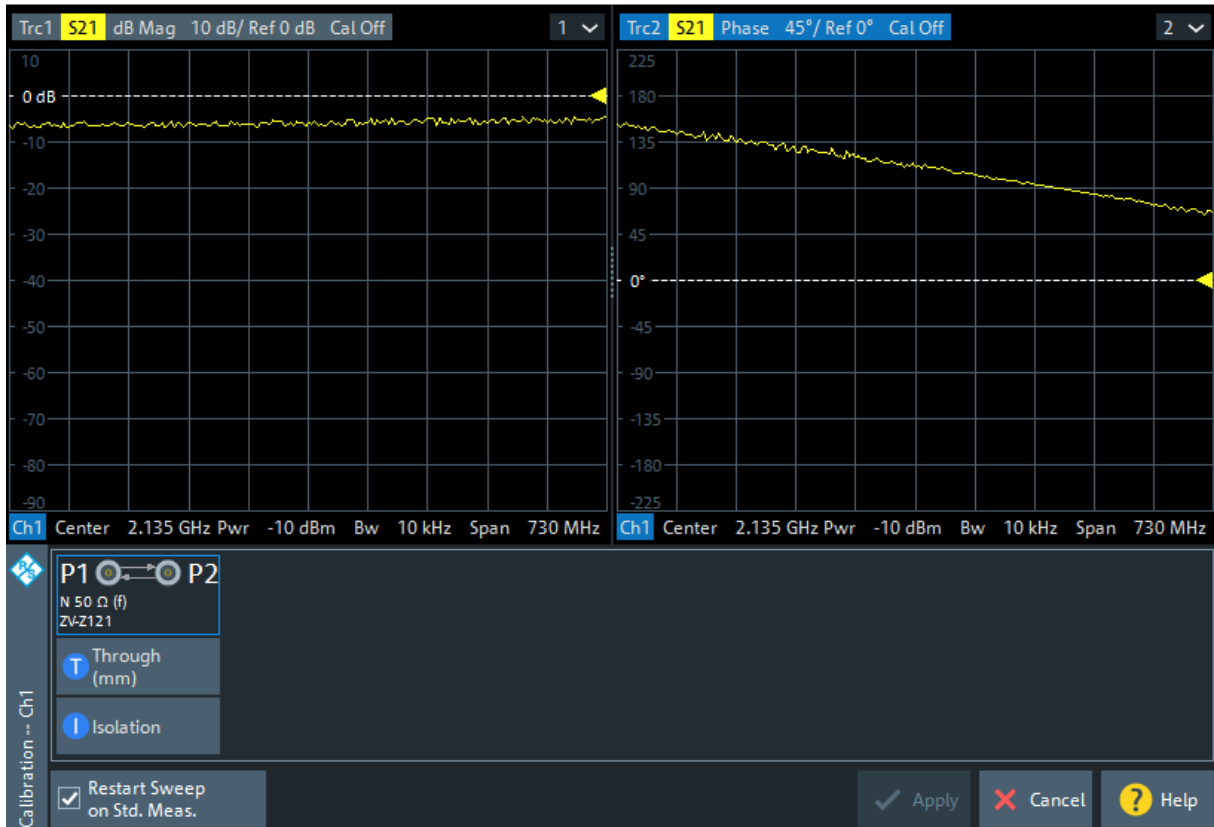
Trc1 S21 dB Mag 10 dB/ Ref 0 dB Cal Off 1

10
0 dB
-10
-20
-30
-40
-50
-60
-70
-80
-90

Ch1 Center 2.135 GHz Pwr -10 dBm Bw 10 kHz Span 730 MHz

Trc2 S21 Phase 45°/ Ref 0° Cal Off 2

225
180
135
90
45
0°
-45
-90
-135
-180
-225

Ch1 Center 2.135 GHz Pwr -10 dBm Bw 10 kHz Span 730 MHz

Calibration -- Ch1

P1 P2
N 50 Ω (f)
ZV-Z121

T Through (mm)

I Isolation

Restart Sweep on Std. Meas.

Apply
Cancel
Help